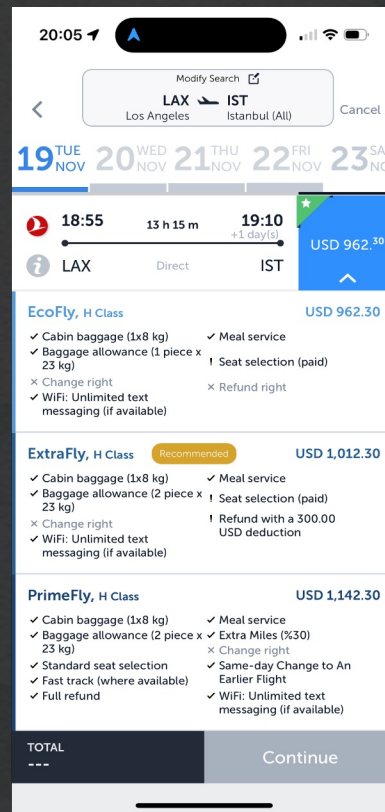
20:05

Modify Search

LAX IST
Los Angeles Istanbul (All)

Cancel

19 TUE NOV 20 WED NOV 21 THU NOV 22 FRI NOV 23 SA NO

18:55 13 h 15 m 19:10 +1 day(s)

LAX Direct IST

USD 962.$^{30}$

EcoFly, H Class USD 962.30

✓ Cabin baggage (1x8 kg)
✓ Baggage allowance (1 piece x 23 kg)
× Change right
✓ WiFi: Unlimited text messaging (if available)
✓ Meal service
! Seat selection (paid)
× Refund right

ExtraFly, H Class Recommended USD 1,012.30

✓ Cabin baggage (1x8 kg)
✓ Baggage allowance (2 piece x 23 kg)
× Change right
✓ WiFi: Unlimited text messaging (if available)
✓ Meal service
! Seat selection (paid)
! Refund with a 300.00 USD deduction

PrimeFly, H Class USD 1,142.30

✓ Cabin baggage (1x8 kg)
✓ Baggage allowance (2 piece x 23 kg)
✓ Standard seat selection
✓ Fast track (where available)
✓ Full refund
✓ Meal service
✓ Extra Miles (%30)
× Change right
✓ Same-day Change to An Earlier Flight
✓ WiFi: Unlimited text messaging (if available)

TOTAL
---

Continue